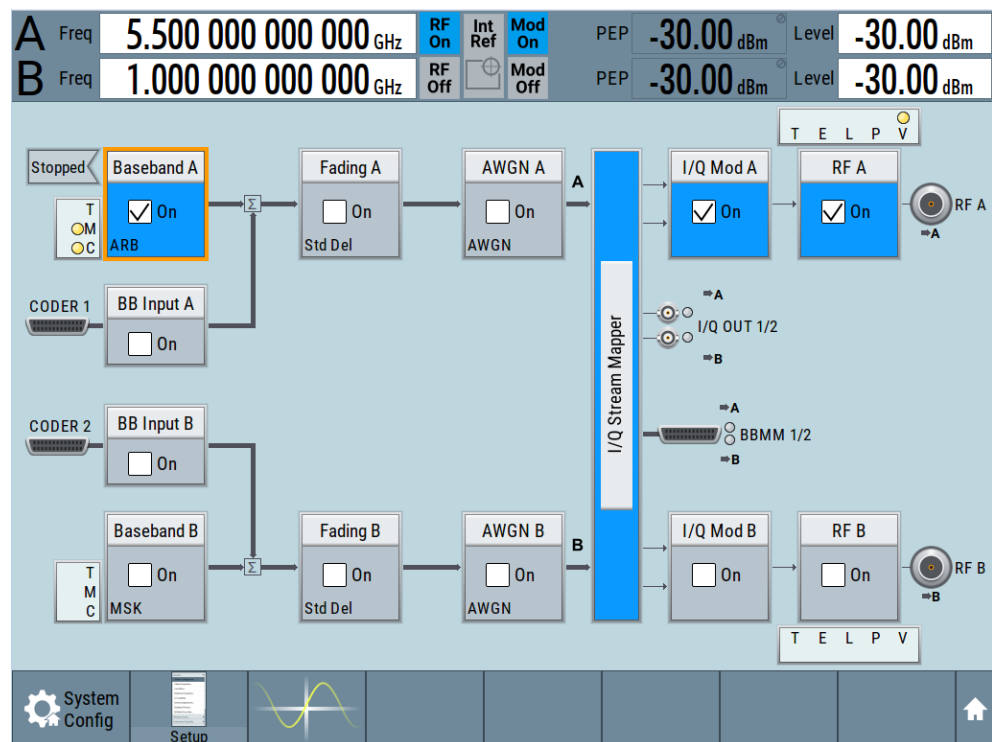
A Freq 5.500 000 000 000 GHz RF On Int Ref Mod On PEP -30.00 dBm Level -30.00 dBm

B Freq 1.000 000 000 000 GHz RF Off Mod Off PEP -30.00 dBm Level -30.00 dBm

T E L P V

Stopped

Baseband A
On
ARB

T
M
C

Σ

Fading A
On
Std Del

AWGN A
On
AWGN

A

I/Q Mod A
On

RF A
On

RF A
A

CODER 1

BB Input A
On

A
I/Q OUT 1/2
B

I/Q Stream Mapper

CODER 2

BB Input B
On

A
BBMM 1/2
B

Baseband B
On
MSK

T
M
C

Σ

Fading B
On
Std Del

AWGN B
On
AWGN

B

I/Q Mod B
On

RF B
On

RF B
B

T E L P V

System Config

Setup